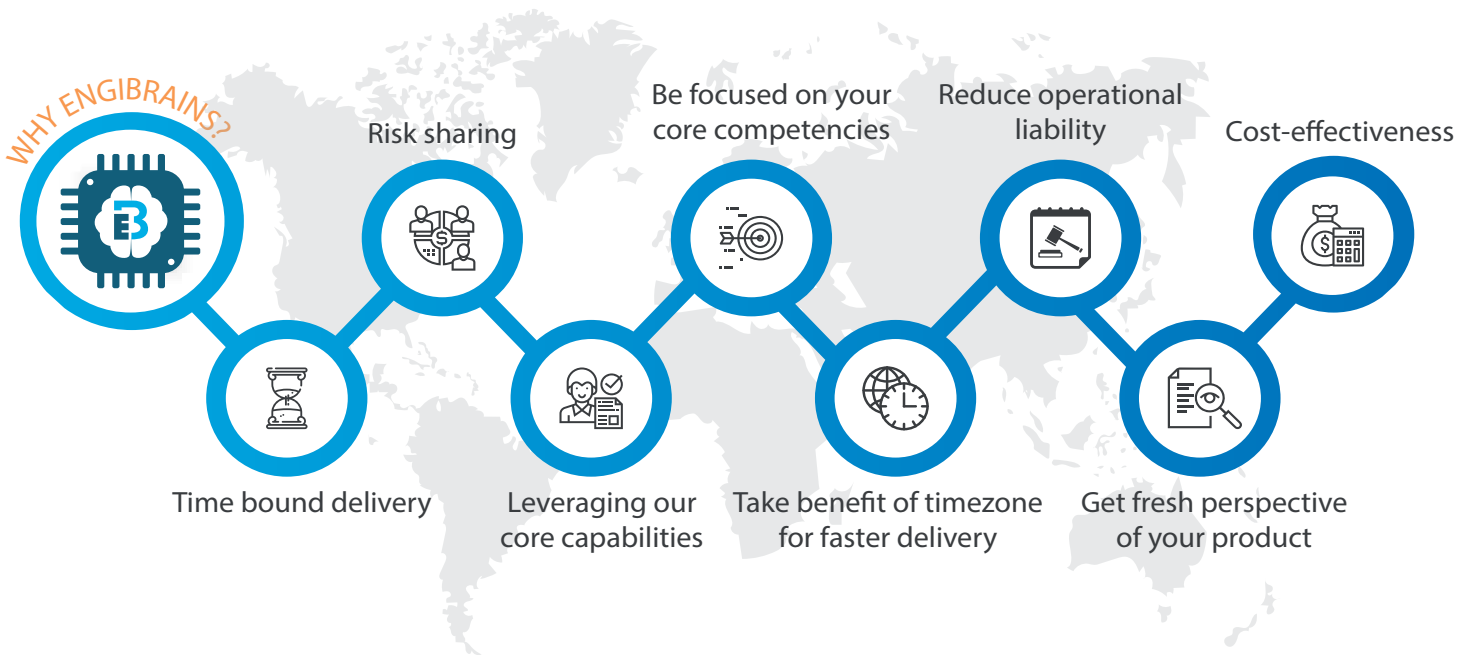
WHY ENGIBRAINS?

Time bound delivery

Risk sharing

Leveraging our core capabilities

Be focused on your core competencies

Take benefit of timezone for faster delivery

Reduce operational liability

Get fresh perspective of your product

Cost-effectiveness